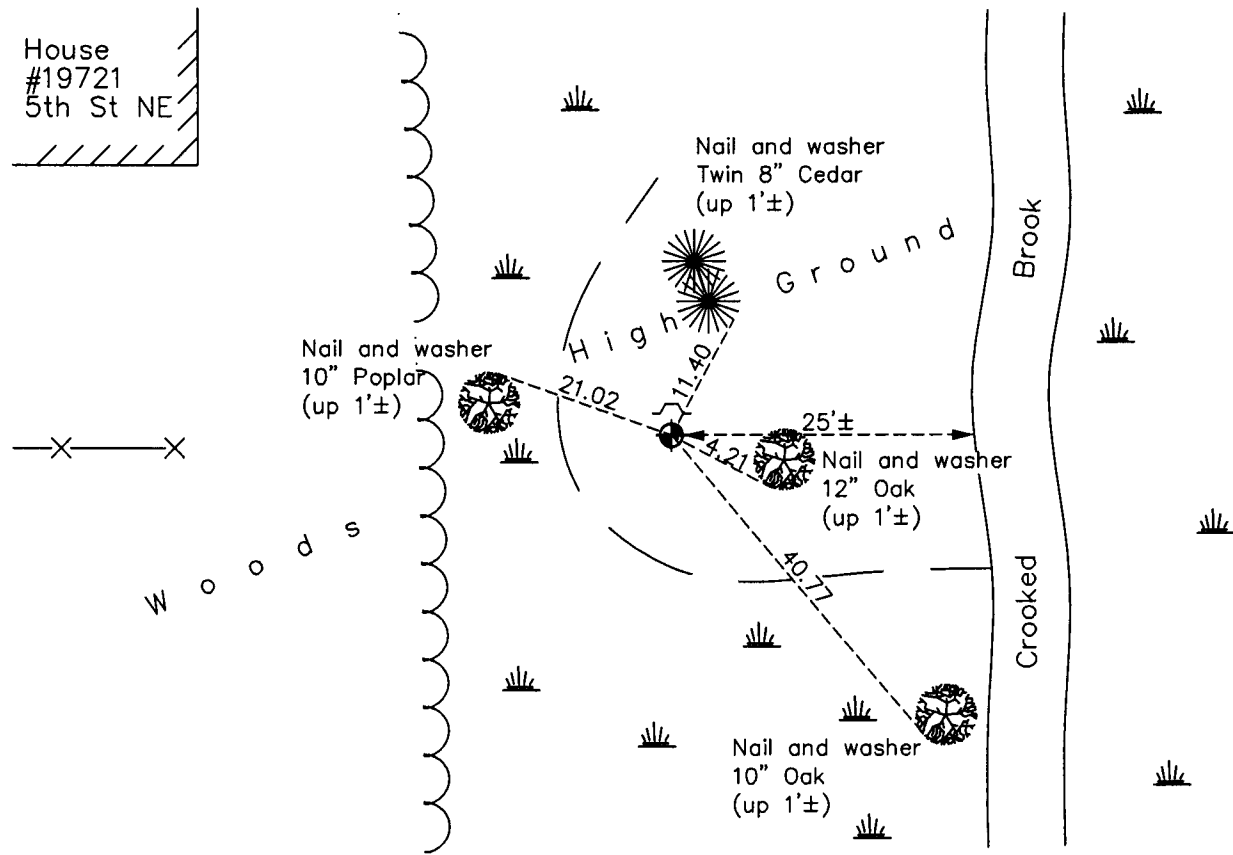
House
#19721
5th St NE

Nail and washer
Twin 8" Cedar
(up 1'±)

High Ground

Brook

Nail and washer
10" Poplar
(up 1'±)

21.02

11.40

25'±

4.21

Nail and washer
12" Oak
(up 1'±)

Woods

40.77

Crooked

Nail and washer
10" Oak
(up 1'±)